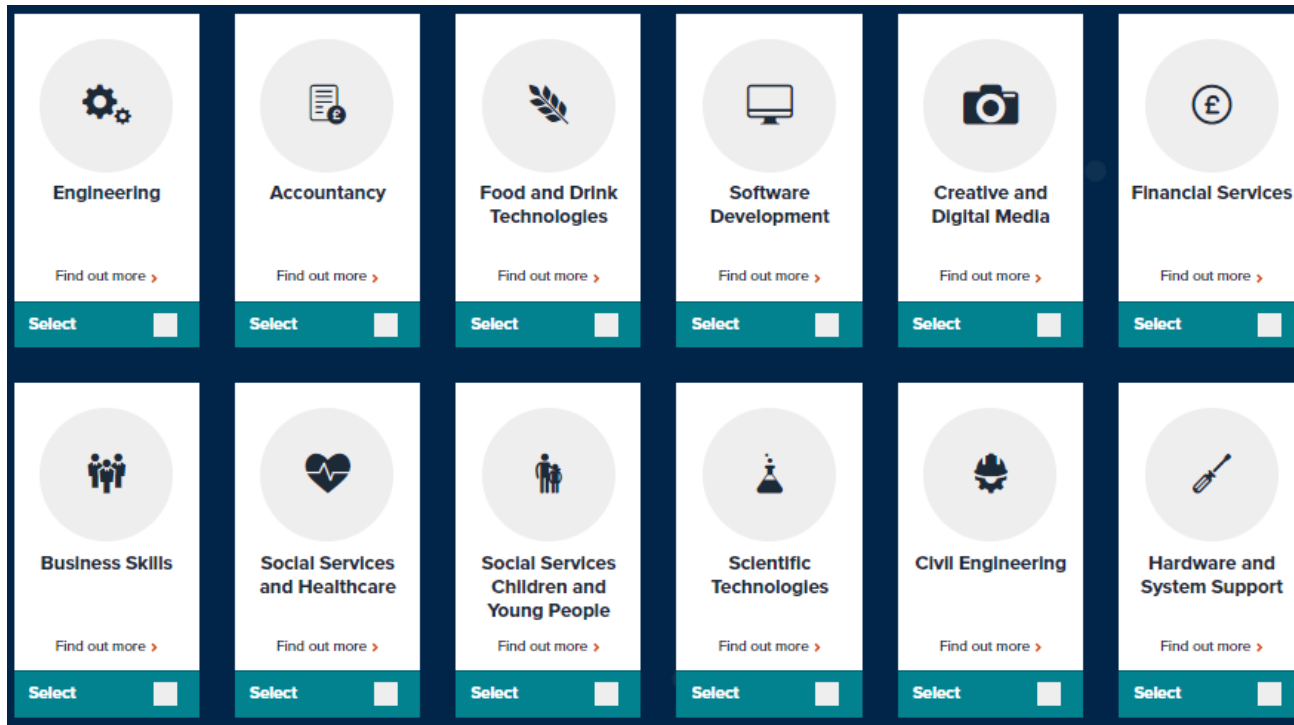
Engineering

Find out more ›

Select

Accountancy

Find out more ›

Select

Food and Drink Technologies

Find out more ›

Select

Software Development

Find out more ›

Select

Creative and Digital Media

Find out more ›

Select

Financial Services

Find out more ›

Select

Business Skills

Find out more ›

Select

Social Services and Healthcare

Find out more ›

Select

Social Services Children and Young People

Find out more ›

Select

Scientific Technologies

Find out more ›

Select

Civil Engineering

Find out more ›

Select

Hardware and System Support

Find out more ›

Select